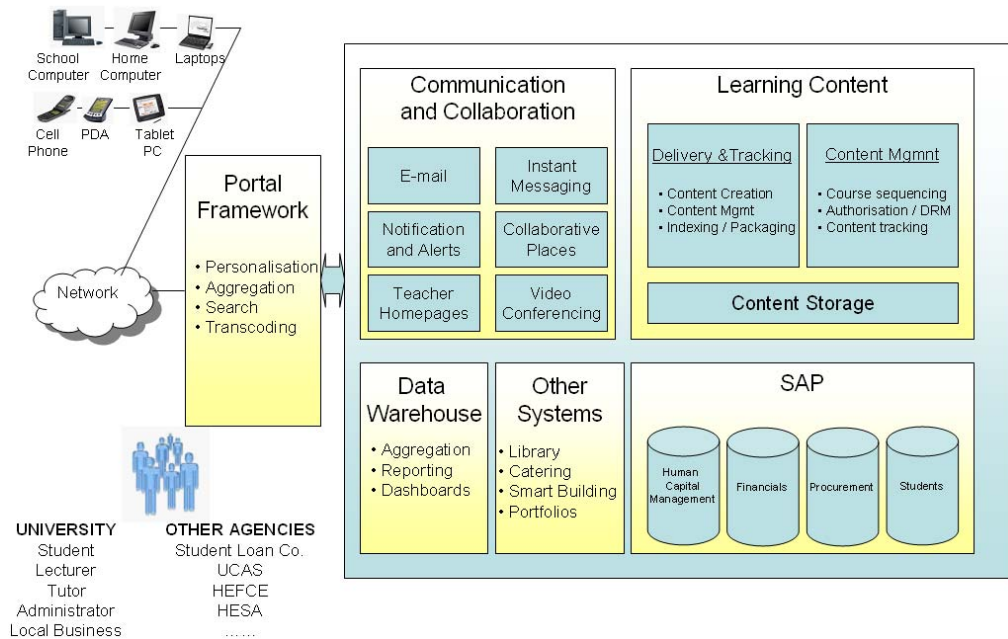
School Computer
Home Computer
Laptops
Cell Phone
PDA
Tablet PC

Network

Portal Framework
• Personalisation
• Aggregation
• Search
• Transcoding

UNIVERSITY
Student
Lecturer
Tutor
Administrator
Local Business

OTHER AGENCIES
Student Loan Co.
UCAS
HEFCE
HESA
.....

Communication and Collaboration
E-mail
Instant Messaging
Notification and Alerts
Collaborative Places
Teacher Homepages
Video Conferencing

Learning Content
Delivery &Tracking
• Content Creation
• Content Mgmt
• Indexing / Packaging
Content Mgmnt
• Course sequencing
• Authorisation / DRM
• Content tracking
Content Storage

Data Warehouse
• Aggregation
• Reporting
• Dashboards

Other Systems
• Library
• Catering
• Smart Building
• Portfolios

SAP
Human Capital Management
Financials
Procurement
Students